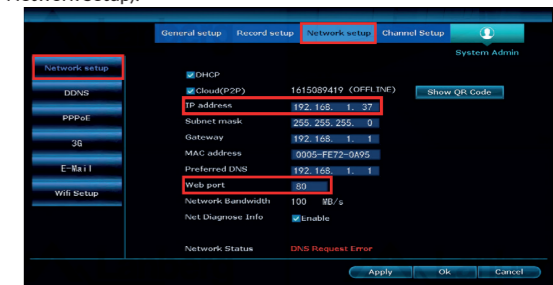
Network Setup),

General setup Record setup Network setup Channel Setup

System Admin

Network setup
DDNS
PPPoE
3G
E-Mail
Wifi Setup

DHCP
Cloud(P2P) 1615089419 (OFFLINE) Show QR Code
IP address 192. 168. 1. 37
Subnet mask 255. 255. 255. 0
Gateway 192. 168. 1. 1
MAC address 0005-FE72-0A95
Preferred DNS 192. 168. 1. 1
Web port 80
Network Bandwidth 100 MB/s
Net Diagnose Info Enable

Network Status DNS Request Error

Apply Ok Cancel